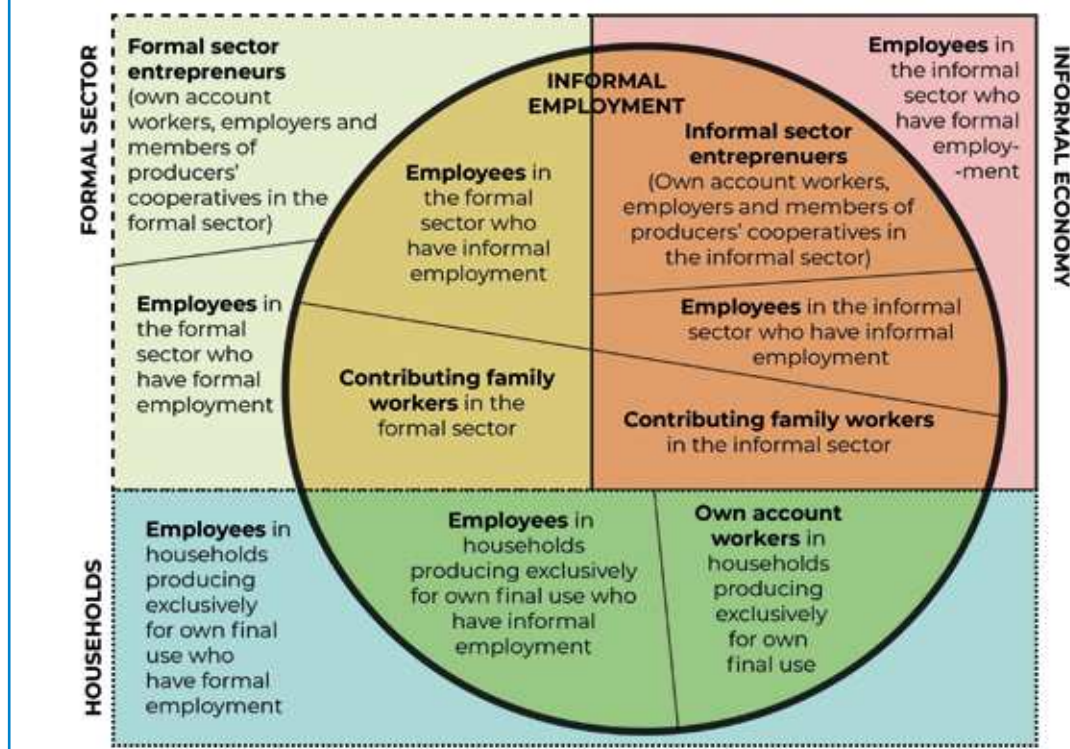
FORMAL SECTOR

Formal sector entrepreneurs (own account workers, employers and members of producers' cooperatives in the formal sector)

INFORMAL EMPLOYMENT

Employees in the informal sector who have formal employ- -ment

INFORMAL ECONOMY

Employees in the formal sector who have informal employment

Informal sector entreprenuers (Own account workers, employers and members of producers' cooperatives in the informal sector)

Employees in the formal sector who have formal employment

Employees in the informal sector who have informal employment

Contributing family workers in the formal sector

Contributing family workers in the informal sector

HOUSEHOLDS

Employees in households producing exclusively for own final use who have formal employment

Employees in households producing exclusively for own final use who have informal employment

Own account workers in households producing exclusively for own final use